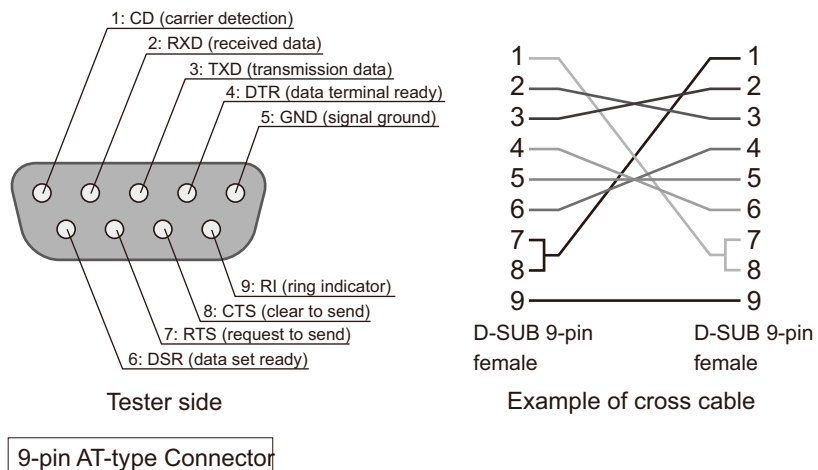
1: CD (carrier detection)
2: RXD (received data)
3: TXD (transmission data)
4: DTR (data terminal ready)
5: GND (signal ground)

9: RI (ring indicator)
8: CTS (clear to send)
7: RTS (request to send)
6: DSR (data set ready)

Tester side

1 1
2 2
3 3
4 4
5 5
6 6
7 7
8 8
9 9

D-SUB 9-pin female

D-SUB 9-pin female

Example of cross cable

9-pin AT-type Connector